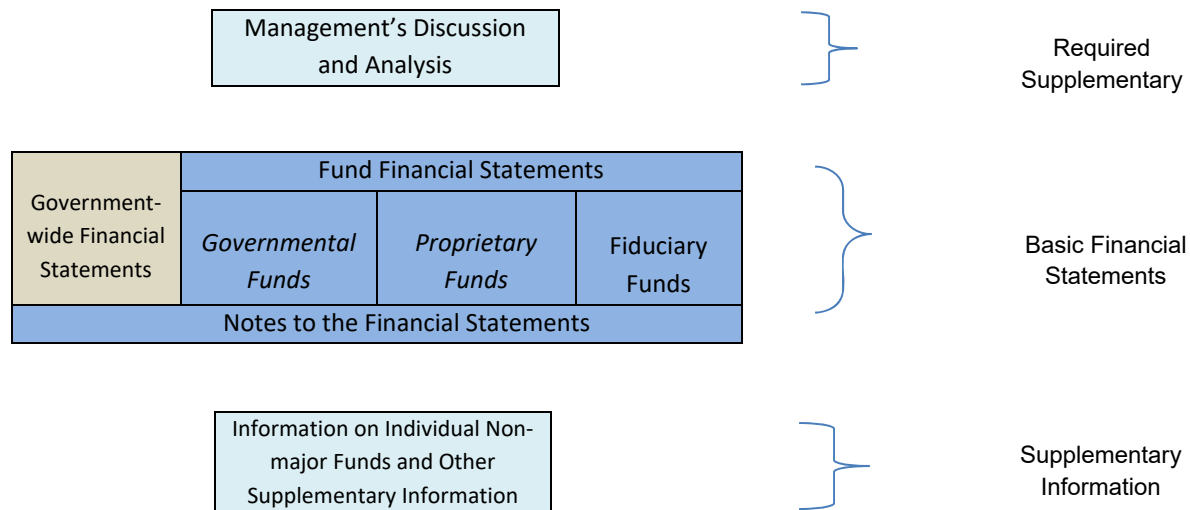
Management's Discussion and Analysis

Required Supplementary

Government-wide Financial Statements

Fund Financial Statements

Governmental Funds

Proprietary Funds

Fiduciary Funds

Notes to the Financial Statements

Basic Financial Statements

Information on Individual Non-major Funds and Other Supplementary Information

Supplementary Information